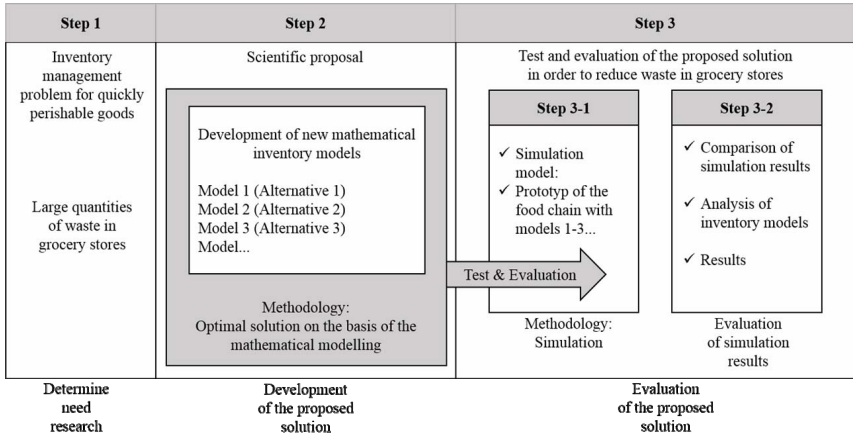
Step 1

Inventory management problem for quickly perishable goods

Large quantities of waste in grocery stores

Determine need research

Step 2

Scientific proposal

Development of new mathematical inventory models

Model 1 (Alternative 1)
Model 2 (Alternative 2)
Model 3 (Alternative 3)
Model...

Methodology:
Optimal solution on the basis of the mathematical modelling

Development of the proposed solution

Step 3

Test and evaluation of the proposed solution in order to reduce waste in grocery stores

Step 3-1

✓ Simulation model:
✓ Prototyp of the food chain with models 1-3...

Test & Evaluation

Methodology:
Simulation

Step 3-2

✓ Comparison of simulation results
✓ Analysis of inventory models
✓ Results

Evaluation of simulation results

Evaluation of the proposed solution